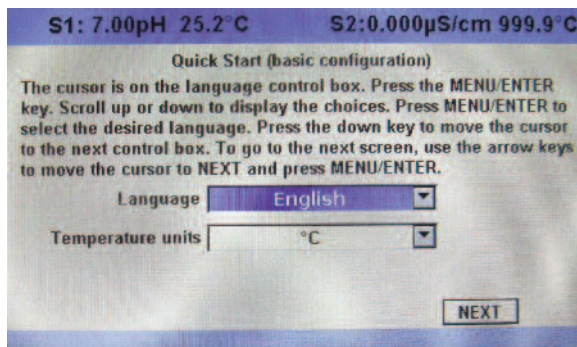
S1: 7.00pH 25.2°C S2:0.000µS/cm 999.9°C

Quick Start (basic configuration)

The cursor is on the language control box. Press the MENU/ENTER key. Scroll up or down to display the choices. Press MENU/ENTER to select the desired language. Press the down key to move the cursor to the next control box. To go to the next screen, use the arrow keys to move the cursor to NEXT and press MENU/ENTER.

Language English

Temperature units °C

NEXT